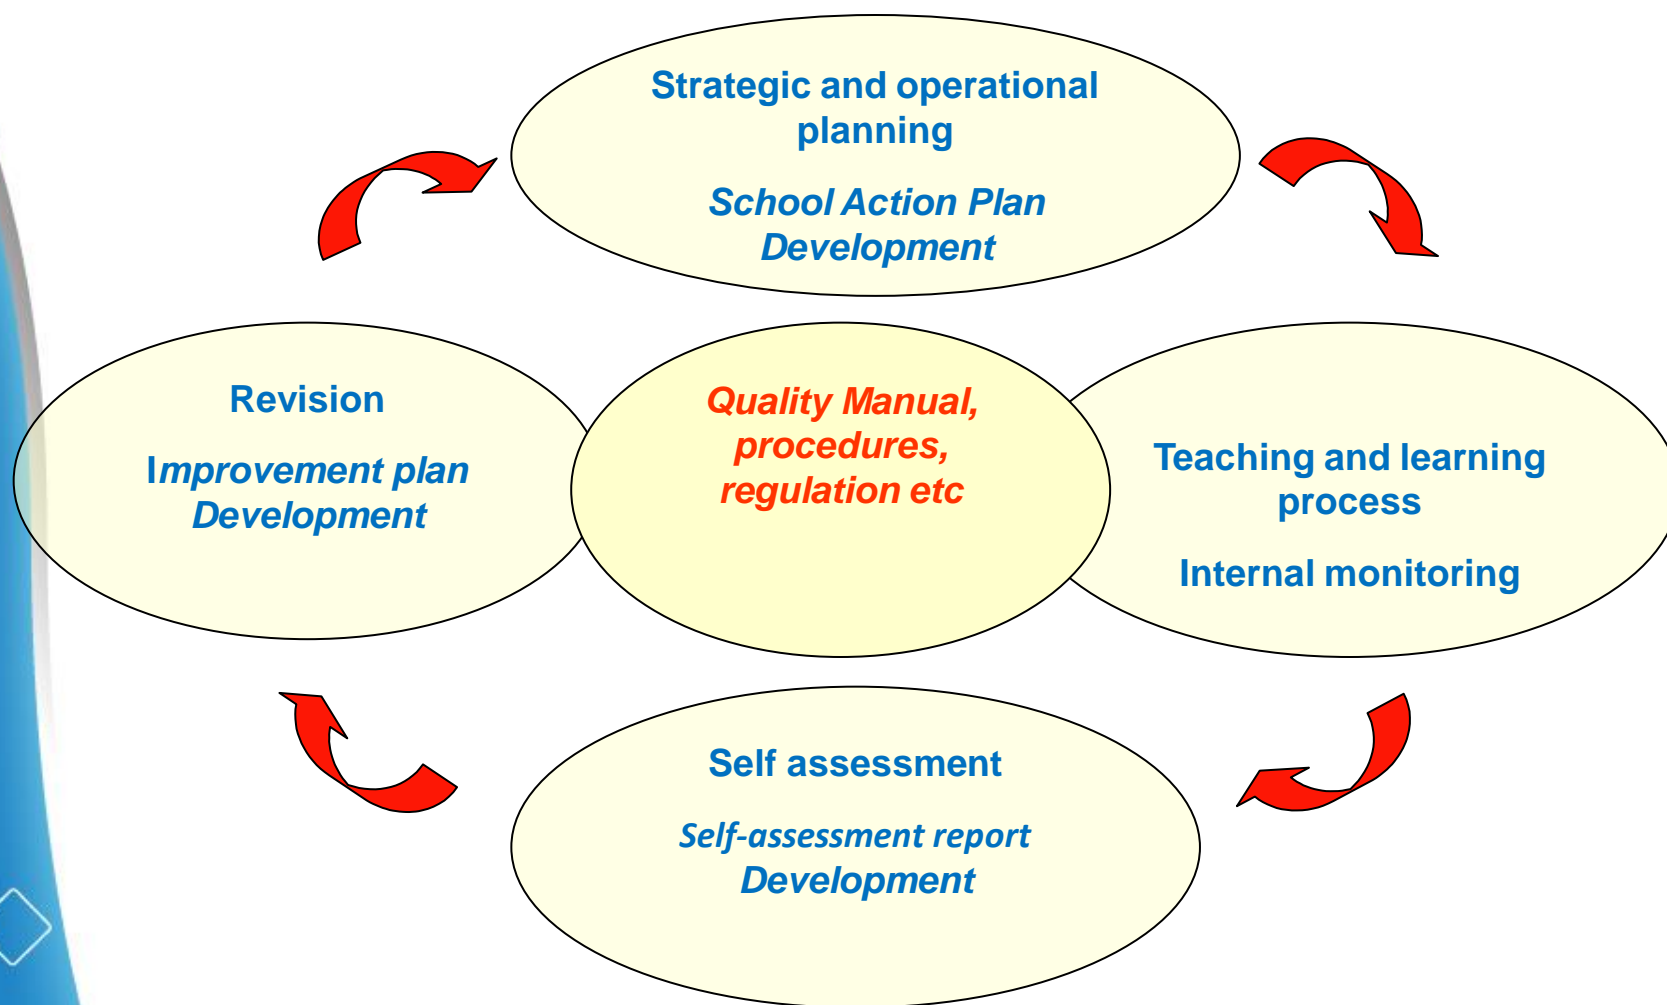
Strategic and operational planning

School Action Plan Development

Revision

Improvement plan Development

Quality Manual, procedures, regulation etc

Teaching and learning process

Internal monitoring

Self assessment

Self-assessment report Development